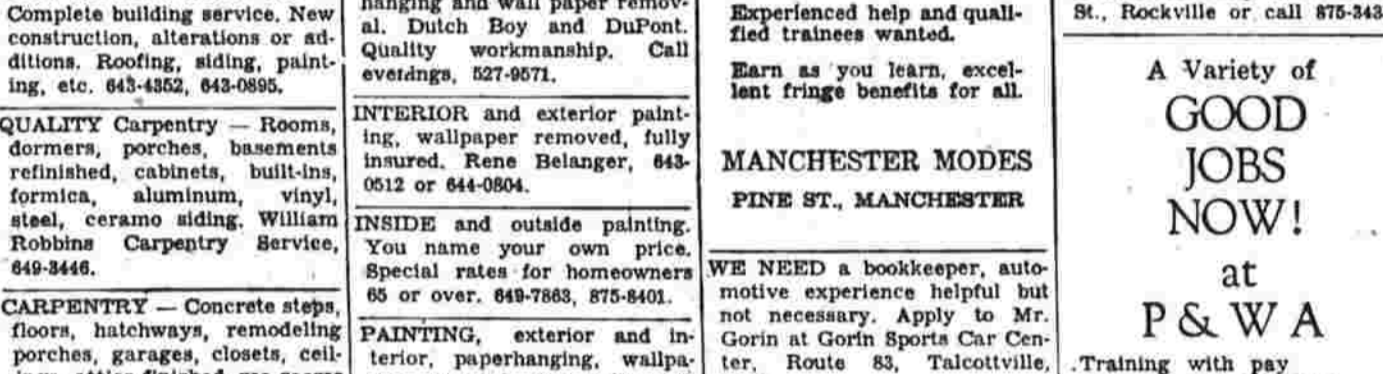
Complete building service. New construction, alterations or additions. Roofing, siding, painting, etc. 643-4352, 643-0895.

QUALITY Carpentry — Rooms, dormers, porches, basements refinished, cabinets, built-ins, formica, aluminum, vinyl, steel, ceramo siding. William Robbins Carpentry Service, 649-3446.

CARPENTRY — Concrete steps, floors, hatchways, remodeling porches, garages, closets, ceil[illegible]

hanging and wall paper removal. Dutch Boy and DuPont. Quality workmanship. Call everdngs, 527-9571.

INTERIOR and exterior painting, wallpaper removed, fully insured. Rene Belanger, 643-0512 or 644-0804.

INSIDE and outside painting. You name your own price. Special rates for homeowners 65 or over. 649-7863, 875-8401.

PAINTING, exterior and interior, paperhanging, wallpa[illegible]

Experienced help and qualified trainees wanted.

Earn as you learn, excellent fringe benefits for all.

MANCHESTER MODES

PINE ST., MANCHESTER

WE NEED a bookkeeper, automotive experience helpful but not necessary. Apply to Mr. Gorin at Gorin Sports Car Center, Route 83, Talcottville,

St., Rockville or call 875-343

A Variety of

GOOD JOBS NOW!

at

P & W A

.Training with pay